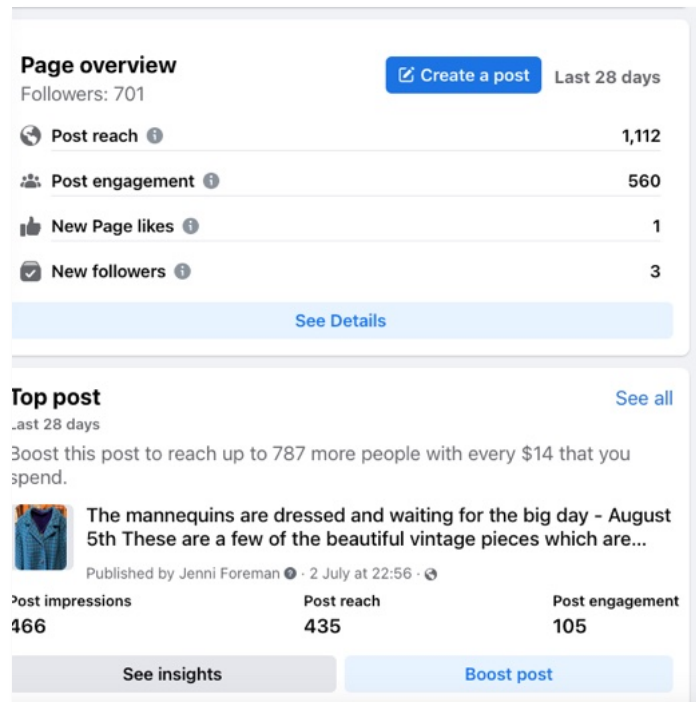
Page overview
Followers: 701

Create a post

Last 28 days

Post reach 1,112

Post engagement 560

New Page likes 1

New followers 3

See Details

Top post
Last 28 days

See all

Boost this post to reach up to 787 more people with every $14 that you spend.

The mannequins are dressed and waiting for the big day - August 5th These are a few of the beautiful vintage pieces which are...

Published by Jenni Foreman · 2 July at 22:56 ·

| Post impressions | Post reach | Post engagement |
|---|---|---|
| 466 | 435 | 105 |

See insights

Boost post